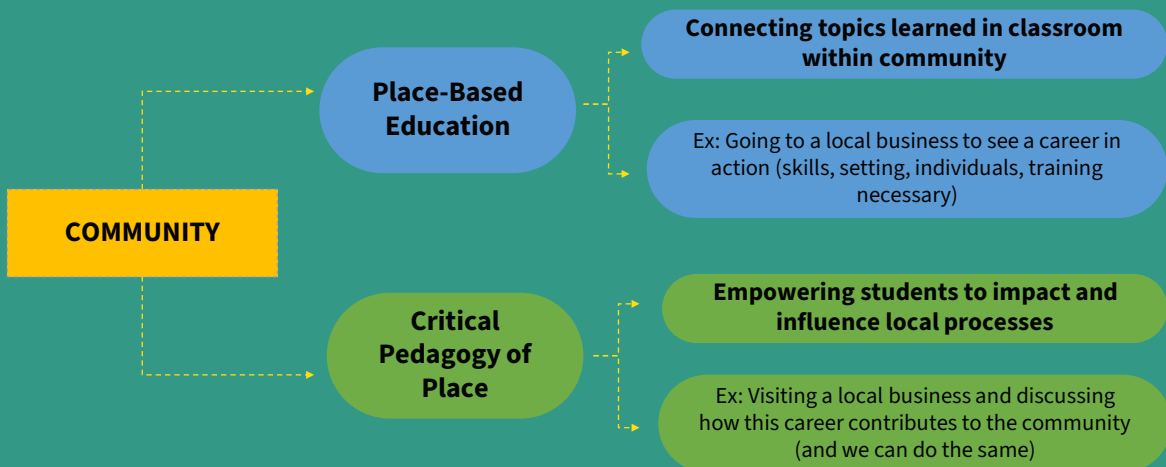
COMMUNITY

Place-Based Education

Connecting topics learned in classroom within community

Ex: Going to a local business to see a career in action (skills, setting, individuals, training necessary)

Critical Pedagogy of Place

Empowering students to impact and influence local processes

Ex: Visiting a local business and discussing how this career contributes to the community (and we can do the same)